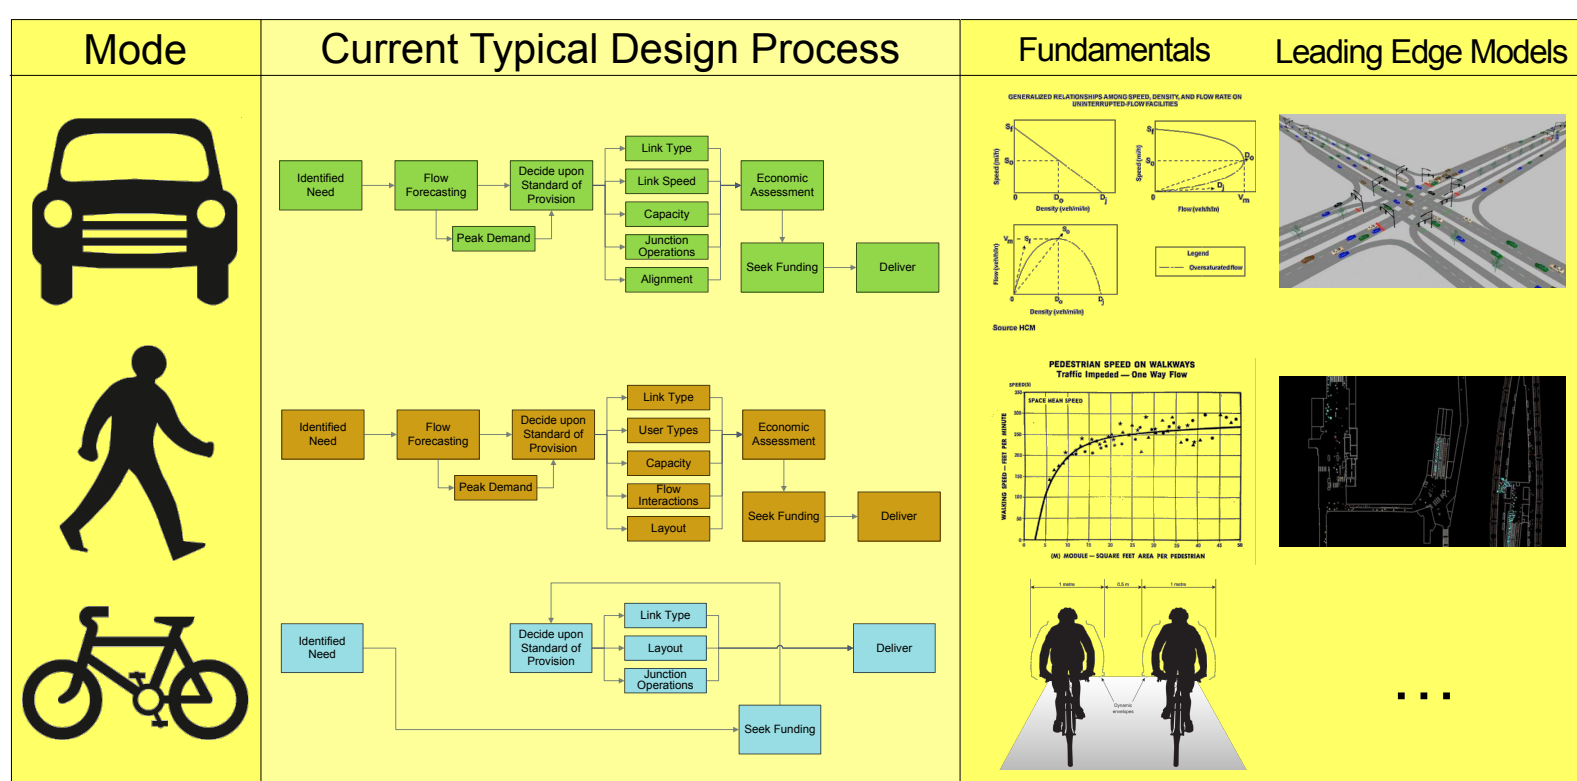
| Mode | Current Typical Design Process | Fundamentals | Leading Edge Models |
|---|---|---|---|

Identified Need
Flow Forecasting
Peak Demand
Decide upon Standard of Provision
Link Type
Link Speed
Capacity
Junction Operations
Alignment
Economic Assessment
Seek Funding
Deliver

Identified Need
Flow Forecasting
Peak Demand
Decide upon Standard of Provision
Link Type
User Types
Capacity
Flow Interactions
Layout
Economic Assessment
Seek Funding
Deliver

Identified Need
Decide upon Standard of Provision
Link Type
Layout
Junction Operations
Deliver
Seek Funding

GENERALIZED RELATIONSHIPS AMONG SPEED, DENSITY, AND FLOW RATE ON UNINTERRUPTED-FLOW FACILITIES
$S_f$
$S_o$
Speed (mi/h)
$D_o$
$D_j$
Density (veh/mi/ln)
Flow (veh/h/ln)
$V_m$
Legend
Oversaturated flow
Source HCM

PEDESTRIAN SPEED ON WALKWAYS
Traffic Impeded — One Way Flow
SPEED(S)
SPACE MEAN SPEED
WALKING SPEED — FEET PER MINUTE
(M) MODULE — SQUARE FEET AREA PER PEDESTRIAN

1 metre
0.5 m
1 metre
Dynamic envelopes

...